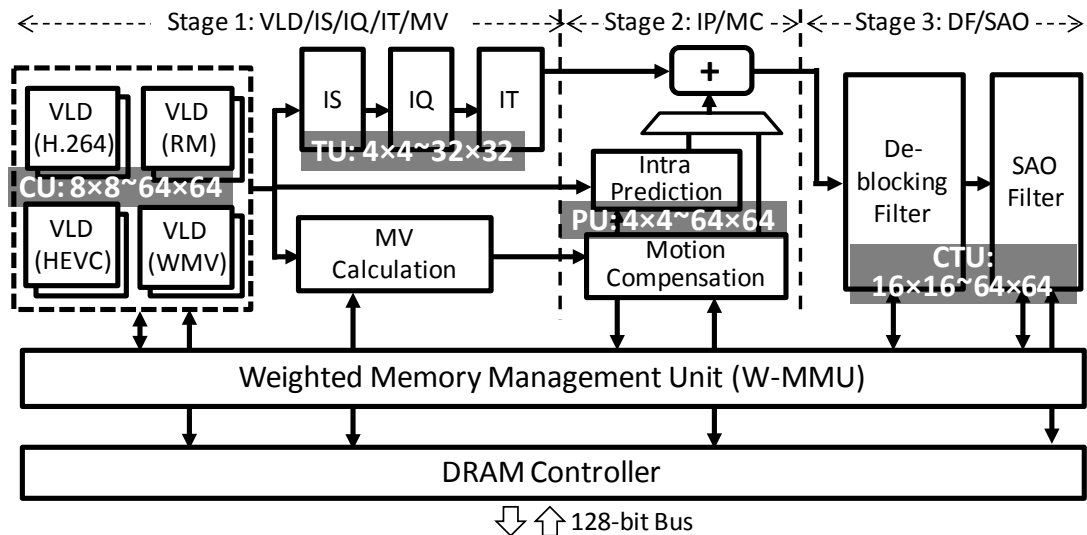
Stage 1: VLD/IS/IQ/IT/MV

Stage 2: IP/MC

Stage 3: DF/SAO

VLD (H.264)

VLD (RM)

VLD (HEVC)

VLD (WMV)

CU: 8×8~64×64

IS

IQ

IT

TU: 4×4~32×32

+

Intra Prediction

PU: 4×4~64×64

MV Calculation

Motion Compensation

De-blocking Filter

SAO Filter

CTU: 16×16~64×64

Weighted Memory Management Unit (W-MMU)

DRAM Controller

128-bit Bus